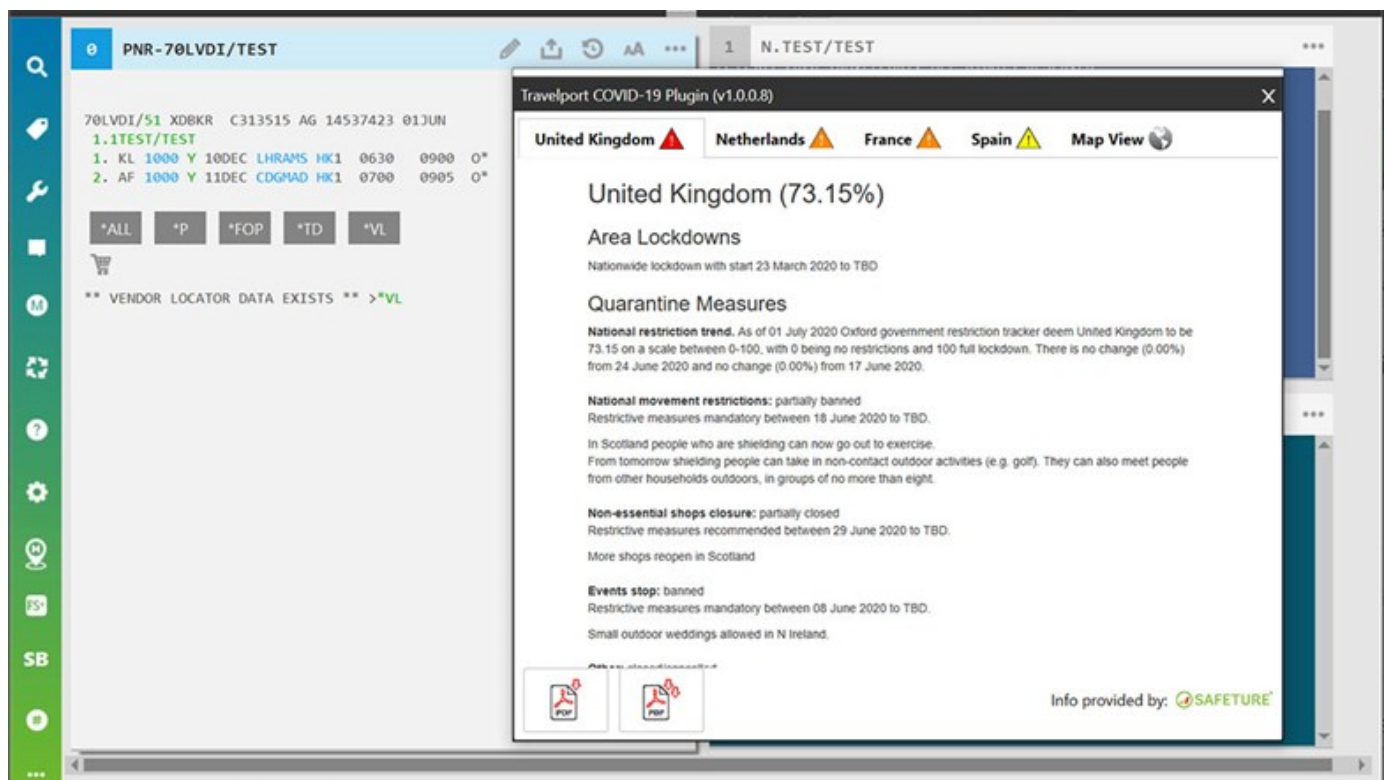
0 PNR-70LVDI/TEST

AA ...

1 N.TEST/TEST

...

70LVDI/51 XDBKR C313515 AG 14537423 01JUN
1.1TEST/TEST
1. KL 1000 Y 10DEC LHRAMS HK1 0630 0900 O*
2. AF 1000 Y 11DEC CDGMAD HK1 0700 0905 O*

*ALL *P *FOP *TD *VL

** VENDOR LOCATOR DATA EXISTS ** >*VL

SB

...

Travelport COVID-19 Plugin (v1.0.0.8)

United Kingdom Netherlands France Spain Map View

United Kingdom (73.15%)

Area Lockdowns

Nationwide lockdown with start 23 March 2020 to TBD

Quarantine Measures

National restriction trend. As of 01 July 2020 Oxford government restriction tracker deem United Kingdom to be 73.15 on a scale between 0-100, with 0 being no restrictions and 100 full lockdown. There is no change (0.00%) from 24 June 2020 and no change (0.00%) from 17 June 2020.

National movement restrictions: partially banned
Restrictive measures mandatory between 18 June 2020 to TBD.

In Scotland people who are shielding can now go out to exercise.
From tomorrow shielding people can take in non-contact outdoor activities (e.g. golf). They can also meet people from other households outdoors, in groups of no more than eight.

Non-essential shops closure: partially closed
Restrictive measures recommended between 29 June 2020 to TBD.

More shops reopen in Scotland

Events stop: banned
Restrictive measures mandatory between 08 June 2020 to TBD.

Small outdoor weddings allowed in N Ireland.

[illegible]

PDF PDF

Info provided by: SAFETURE

...